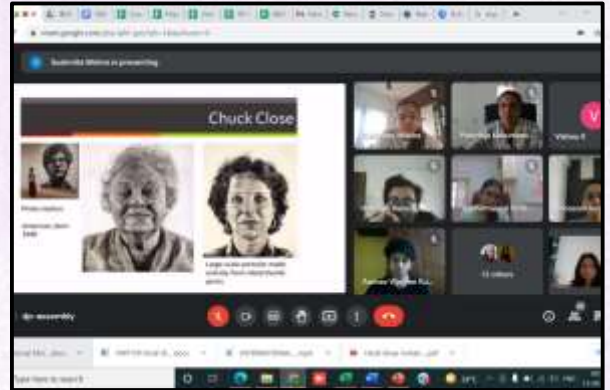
meet.google.com

Subhodha Mishra is presenting

Chuck Close

Photo realism

American, born 1940

Large scale portraits made entirely from thumbprints

Vishwa S

12 others

Parmar Vikram Raj

assembly

Type here to search